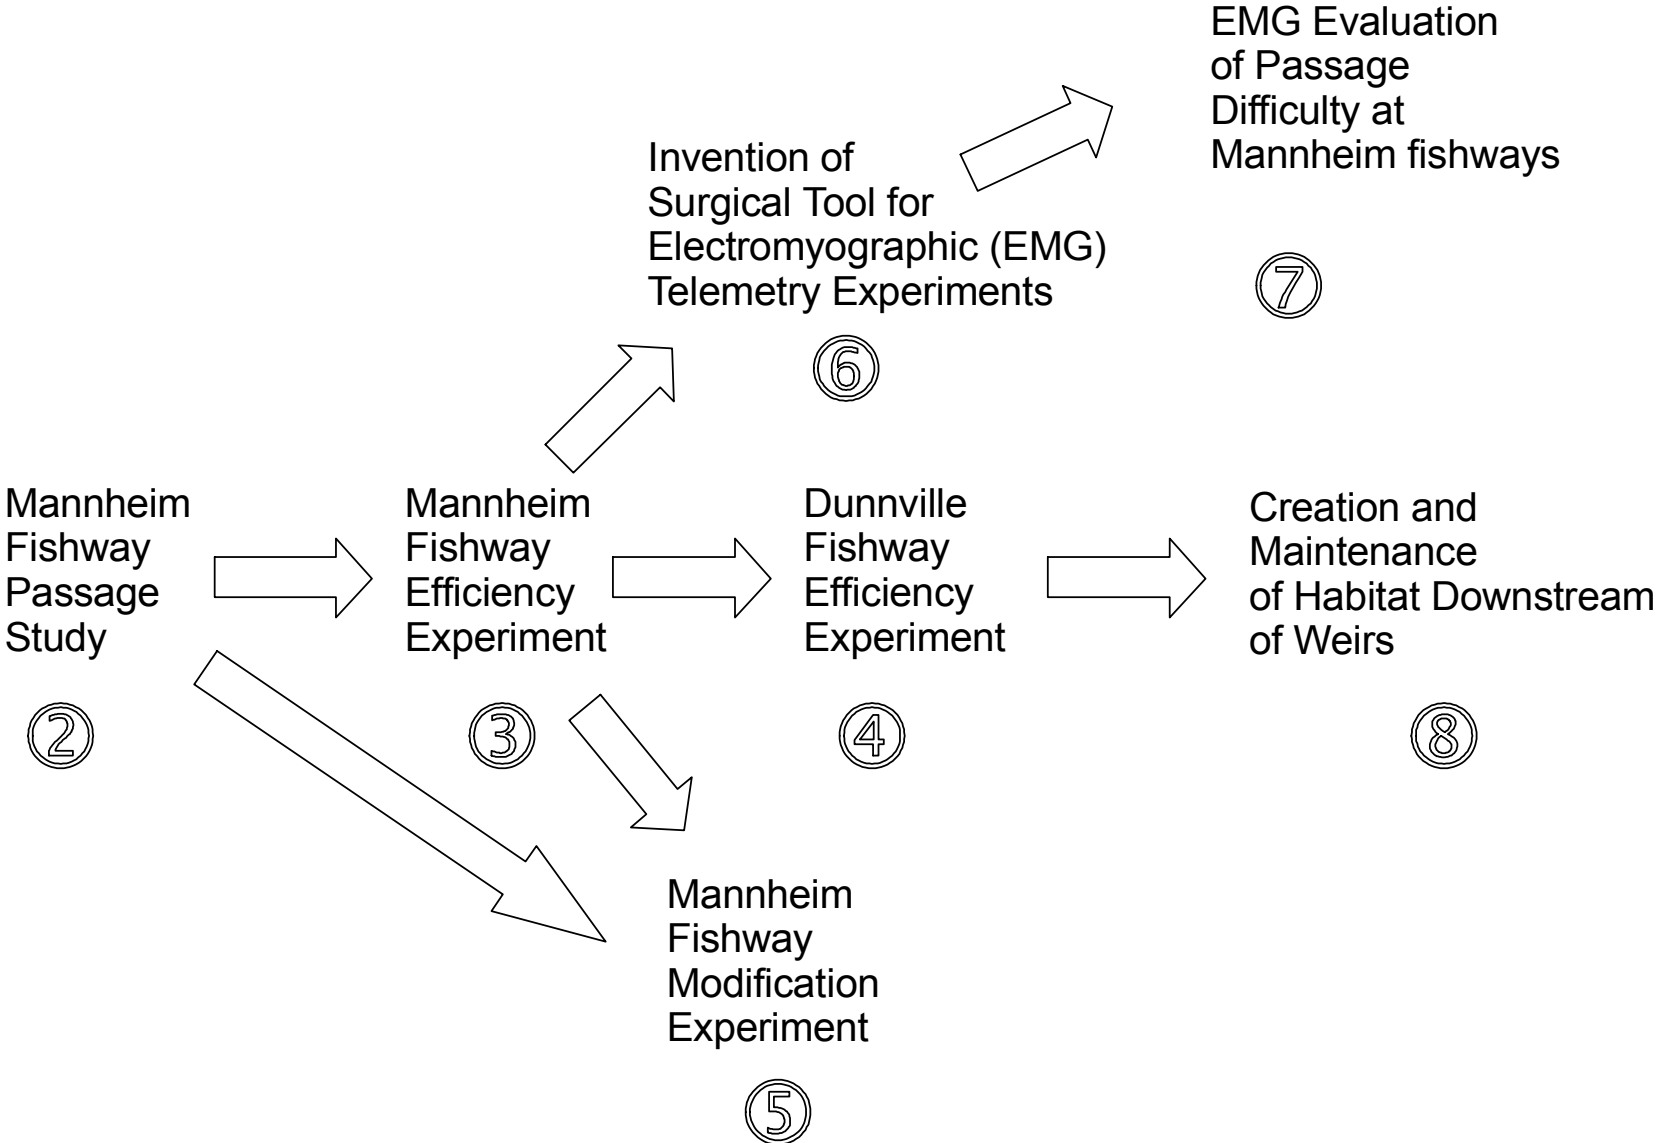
EMG Evaluation of Passage Difficulty at Mannheim fishways

⑦

Invention of Surgical Tool for Electromyographic (EMG) Telemetry Experiments

⑥

Mannheim Fishway Passage Study

②

Mannheim Fishway Efficiency Experiment

③

Dunnville Fishway Efficiency Experiment

④

Creation and Maintenance of Habitat Downstream of Weirs

⑧

Mannheim Fishway Modification Experiment

⑤